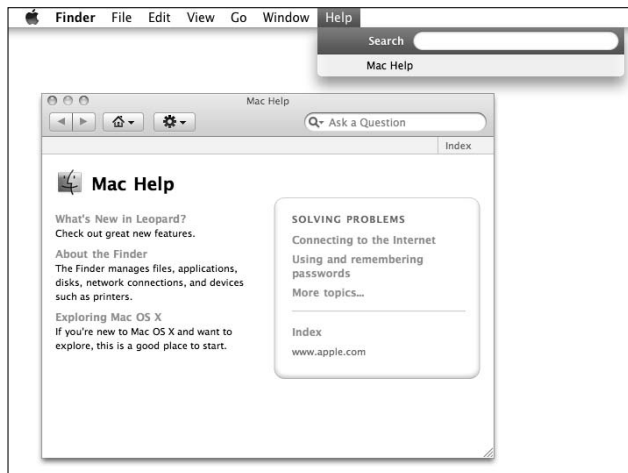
Finder File Edit View Go Window Help

Search

Mac Help

Mac Help

Ask a Question

Index

Mac Help

What's New in Leopard?
Check out great new features.

About the Finder
The Finder manages files, applications, disks, network connections, and devices such as printers.

Exploring Mac OS X
If you're new to Mac OS X and want to explore, this is a good place to start.

SOLVING PROBLEMS

Connecting to the Internet

Using and remembering passwords

More topics...

Index

www.apple.com